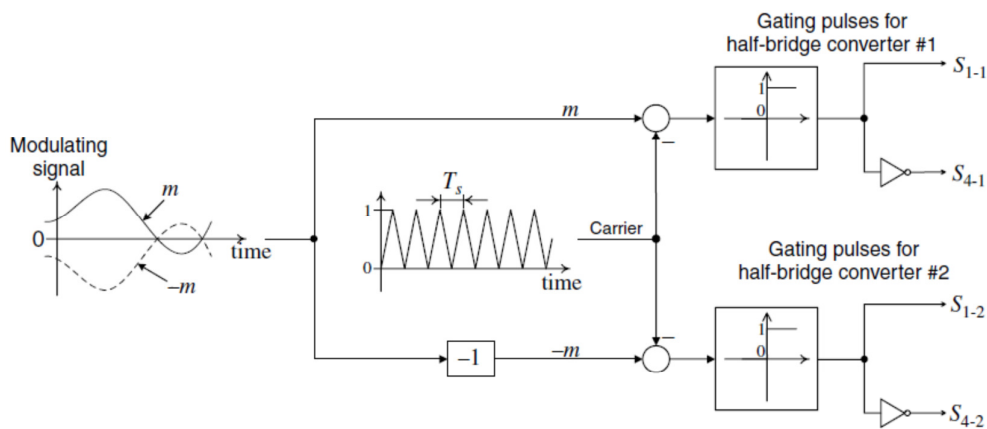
Modulating signal

$m$

0

time

$-m$

$T_s$

1

0

time

Carrier

$m$

$-$

$-1$

$-m$

$-$

Gating pulses for half-bridge converter #1

1

0

$S_{1\text{-}1}$

$S_{4\text{-}1}$

Gating pulses for half-bridge converter #2

1

0

$S_{1\text{-}2}$

$S_{4\text{-}2}$